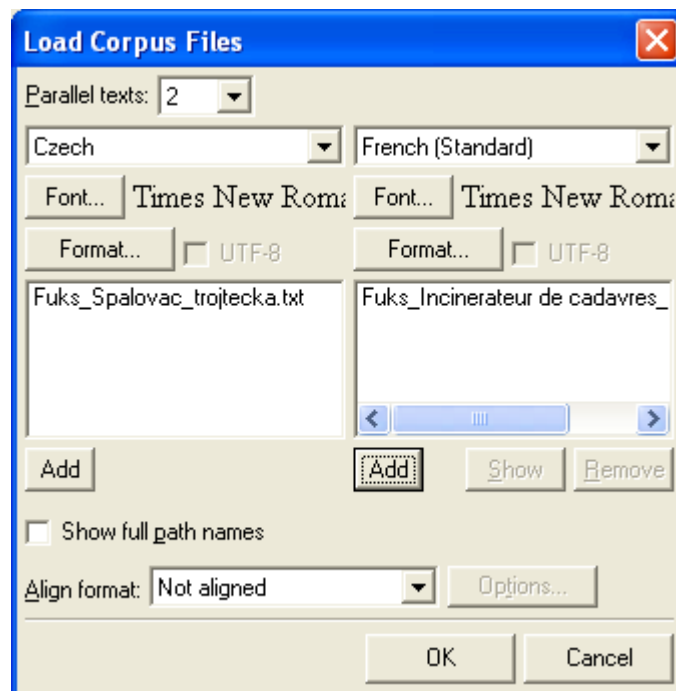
Load Corpus Files

Parallel texts: 2

Czech

French (Standard)

Font... Times New Roma

Font... Times New Roma

Format... UTF-8

Format... UTF-8

Fuks_Spalovac_trojtecka.txt

Fuks_Incinerateur de cadavres_

Add

Add

Show

Remove

Show full path names

Align format: Not aligned

Options...

OK

Cancel